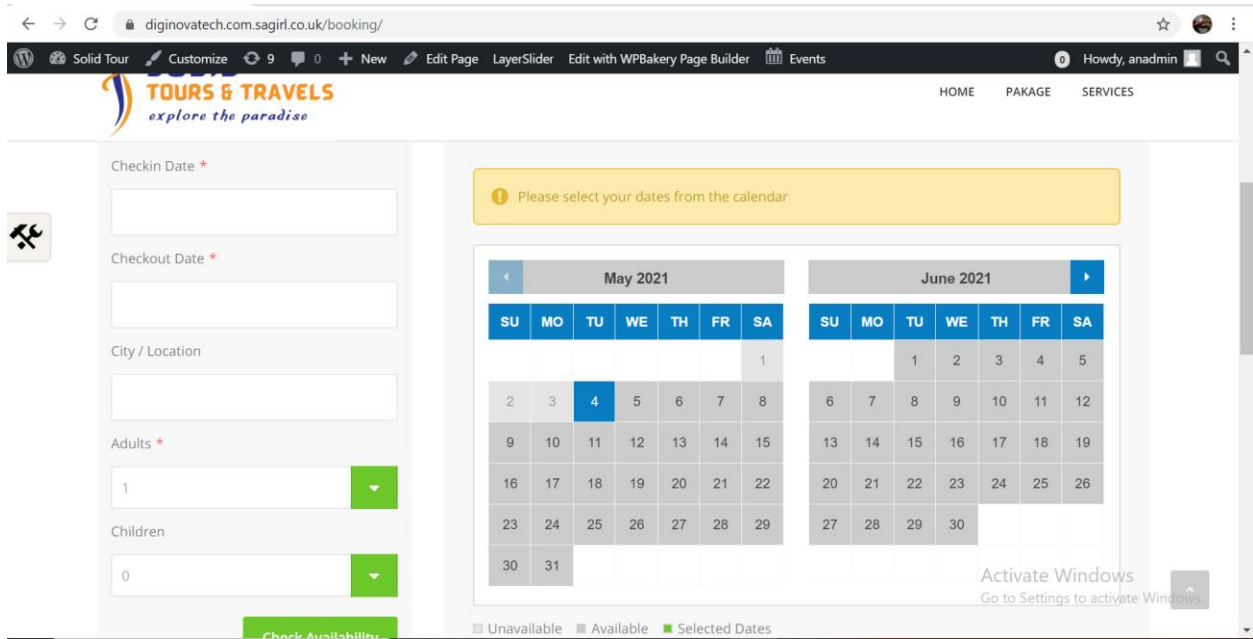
diginovatech.com.sagirl.co.uk/booking/

Solid Tour Customize 9 0 New Edit Page LayerSlider Edit with WPBakery Page Builder Events 0 Howdy, anadmin

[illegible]
TOURS & TRAVELS
explore the paradise

HOME PAKAGE SERVICES

Checkin Date *

Checkout Date *

City / Location

Adults *

1

Children

0

Check Availability

Please select your dates from the calendar

May 2021

| SU | MO | TU | WE | TH | FR | SA |
|---|---|---|---|---|---|---|
| | | | | | | 1 |
| 2 | 3 | 4 | 5 | 6 | 7 | 8 |
| 9 | 10 | 11 | 12 | 13 | 14 | 15 |
| 16 | 17 | 18 | 19 | 20 | 21 | 22 |
| 23 | 24 | 25 | 26 | 27 | 28 | 29 |
| 30 | 31 | | | | | |

June 2021

| SU | MO | TU | WE | TH | FR | SA |
|---|---|---|---|---|---|---|
| | | 1 | 2 | 3 | 4 | 5 |
| 6 | 7 | 8 | 9 | 10 | 11 | 12 |
| 13 | 14 | 15 | 16 | 17 | 18 | 19 |
| 20 | 21 | 22 | 23 | 24 | 25 | 26 |
| 27 | 28 | 29 | 30 | | | |

Unavailable Available Selected Dates

Activate Windows
Go to Settings to activate Windows.